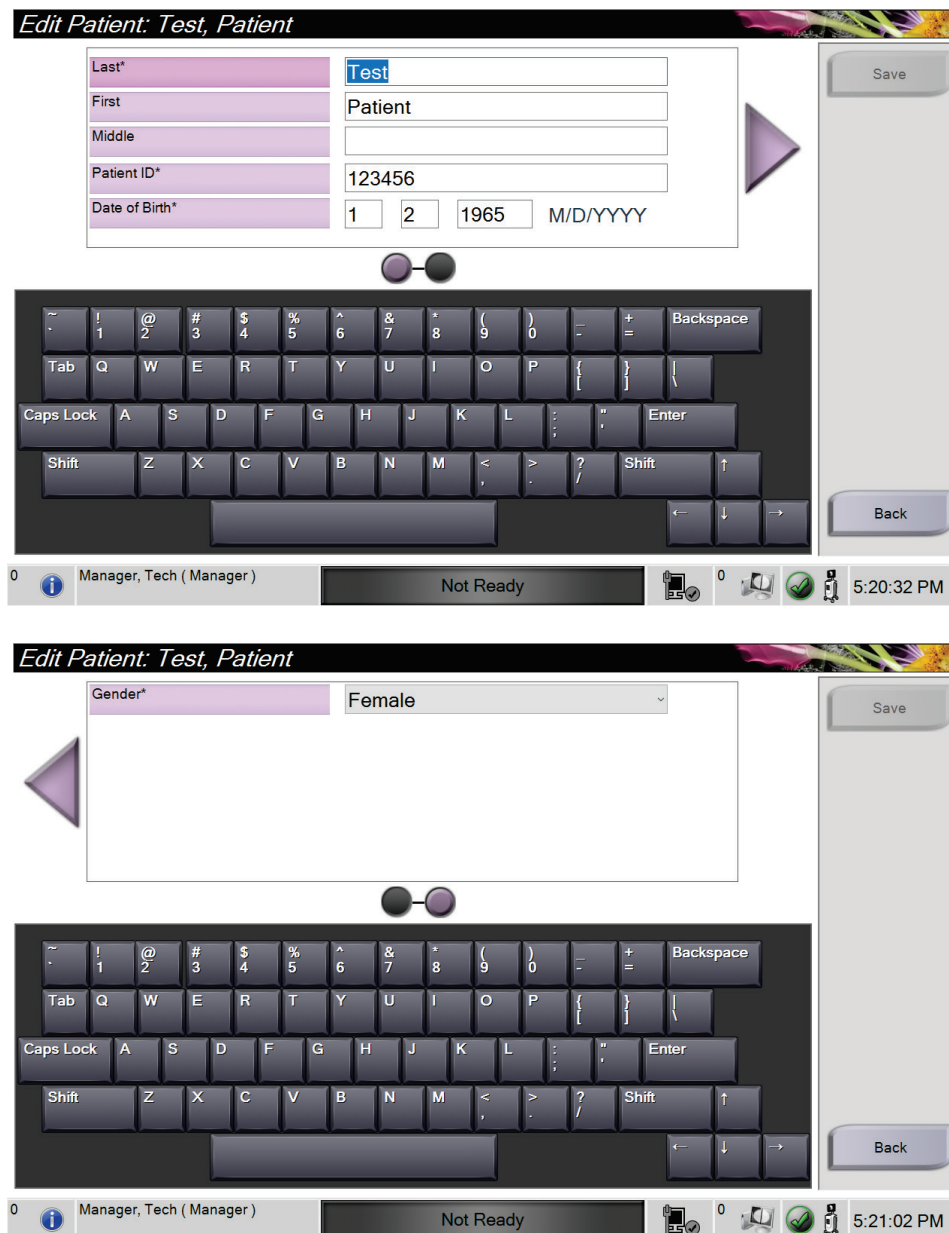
Edit Patient: Test, Patient

Last*
Test
First
Patient
Middle
Patient ID*
123456
Date of Birth*
1 2 1965 M/D/YYYY

Save

~ ` ! 1 @ 2 # 3 $ 4 % 5 ^ 6 & 7 * 8 ( 9 ) 0 _ - + = Backspace
Tab Q W E R T Y U I O P { [ } ] | \
Caps Lock A S D F G H J K L : ; " ' Enter
Shift Z X C V B N M < , > . ? / Shift ↑
← ↓ →

Back

0 Manager, Tech ( Manager ) Not Ready 0 5:20:32 PM

Edit Patient: Test, Patient

Gender*
Female

Save

~ ` ! 1 @ 2 # 3 $ 4 % 5 ^ 6 & 7 * 8 ( 9 ) 0 _ - + = Backspace
Tab Q W E R T Y U I O P { [ } ] | \
Caps Lock A S D F G H J K L : ; " ' Enter
Shift Z X C V B N M < , > . ? / Shift ↑
← ↓ →

Back

0 Manager, Tech ( Manager ) Not Ready 0 5:21:02 PM